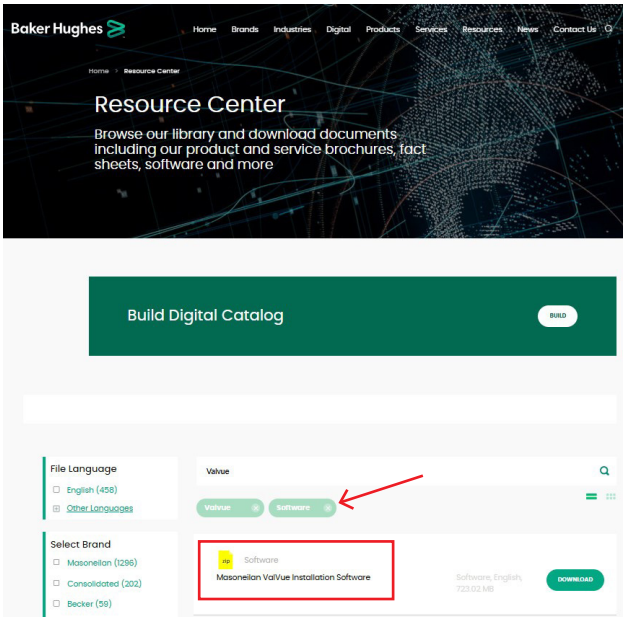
Baker Hughes

Home Brands Industries Digital Products Services Resources News Contact Us

Home > Resource Center

Resource Center

Browse our library and download documents including our product and service brochures, fact sheets, software and more

Build Digital Catalog

BUILD

File Language

English (458)

Other Languages

Select Brand

Masoneilan (1296)

Consolidated (202)

Becker (59)

Valvue

Valvue ⊗ Software ⊗

zip

Software

Masoneilan ValVue Installation Software

Software, English, 723.02 MB

DOWNLOAD